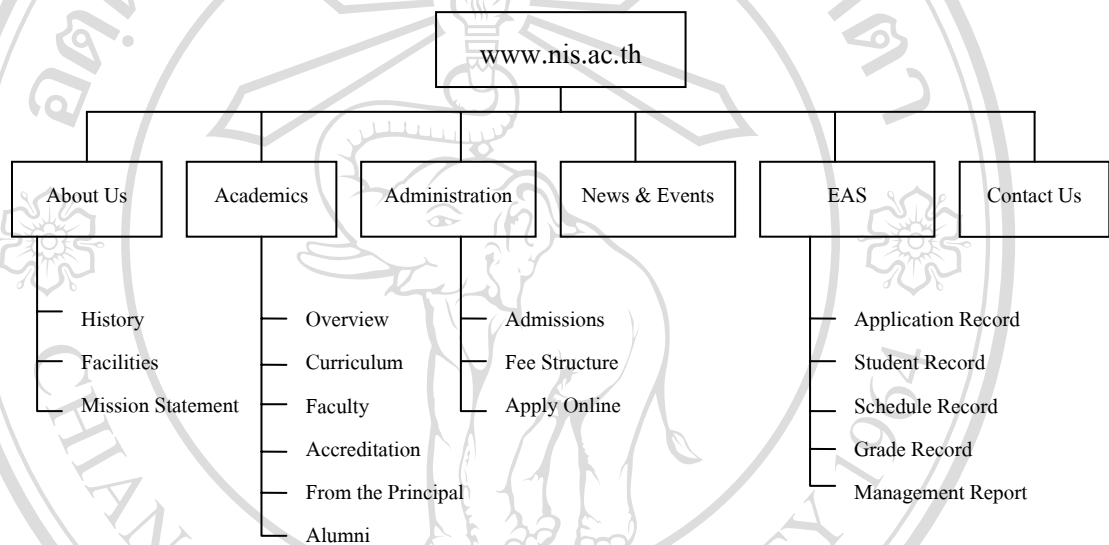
www.nis.ac.th

About Us

History
Facilities
Mission Statement

Academics

Overview
Curriculum
Faculty
Accreditation
From the Principal
Alumni

Administration

Admissions
Fee Structure
Apply Online

News & Events

EAS

Application Record
Student Record
Schedule Record
Grade Record
Management Report

Contact Us